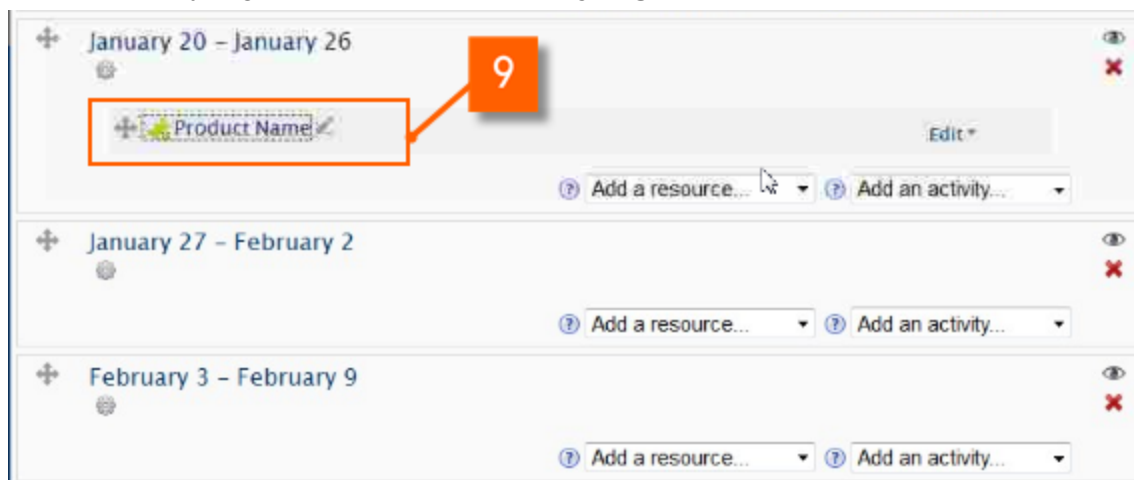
January 20 - January 26

9

Product Name

Edit

Add a resource...

Add an activity...

January 27 - February 2

Add a resource...

Add an activity...

February 3 - February 9

Add a resource...

Add an activity...